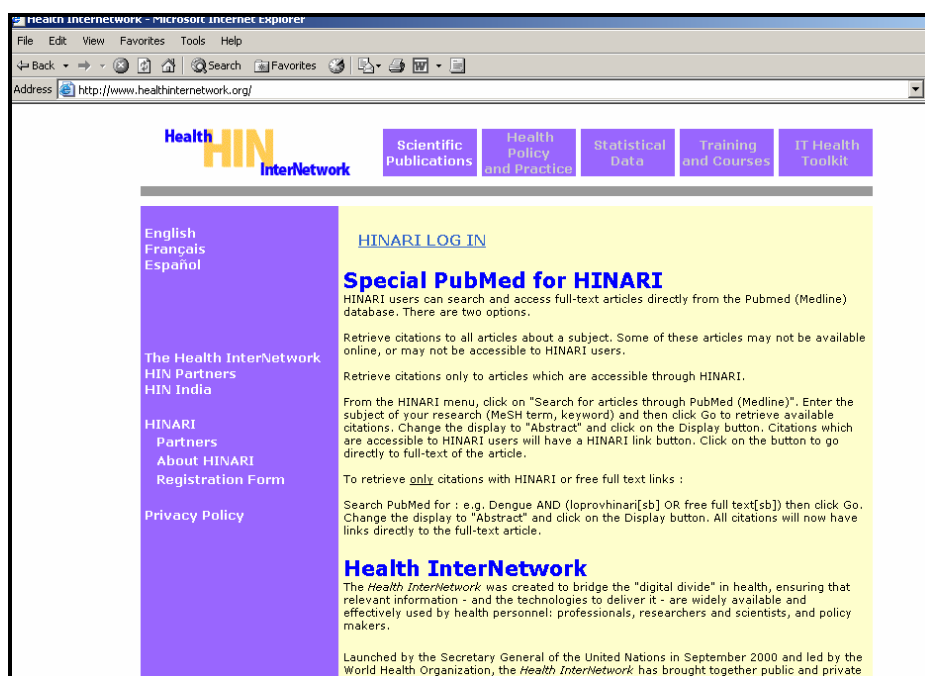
Health InterNetwork - Microsoft Internet Explorer

File Edit View Favorites Tools Help

Back Search Favorites

Address http://www.healthinternetwork.org/

Health HIN InterNetwork

Scientific Publications

Health Policy and Practice

Statistical Data

Training and Courses

IT Health Toolkit

English
Français
Español

The Health InterNetwork
HIN Partners
HIN India

HINARI
Partners
About HINARI
Registration Form

Privacy Policy

HINARI LOG IN

Special PubMed for HINARI

HINARI users can search and access full-text articles directly from the Pubmed (Medline) database. There are two options.

Retrieve citations to all articles about a subject. Some of these articles may not be available online, or may not be accessible to HINARI users.

Retrieve citations only to articles which are accessible through HINARI.

From the HINARI menu, click on "Search for articles through PubMed (Medline)". Enter the subject of your research (MeSH term, keyword) and then click Go to retrieve available citations. Change the display to "Abstract" and click on the Display button. Citations which are accessible to HINARI users will have a HINARI link button. Click on the button to go directly to full-text of the article.

To retrieve only citations with HINARI or free full text links :

Search PubMed for : e.g. Dengue AND (loprovhinari[sb] OR free full text[sb]) then click Go. Change the display to "Abstract" and click on the Display button. All citations will now have links directly to the full-text article.

Health InterNetwork

The Health InterNetwork was created to bridge the "digital divide" in health, ensuring that relevant information - and the technologies to deliver it - are widely available and effectively used by health personnel: professionals, researchers and scientists, and policy makers.

Launched by the Secretary General of the United Nations in September 2000 and led by the World Health Organization, the Health InterNetwork has brought together public and private